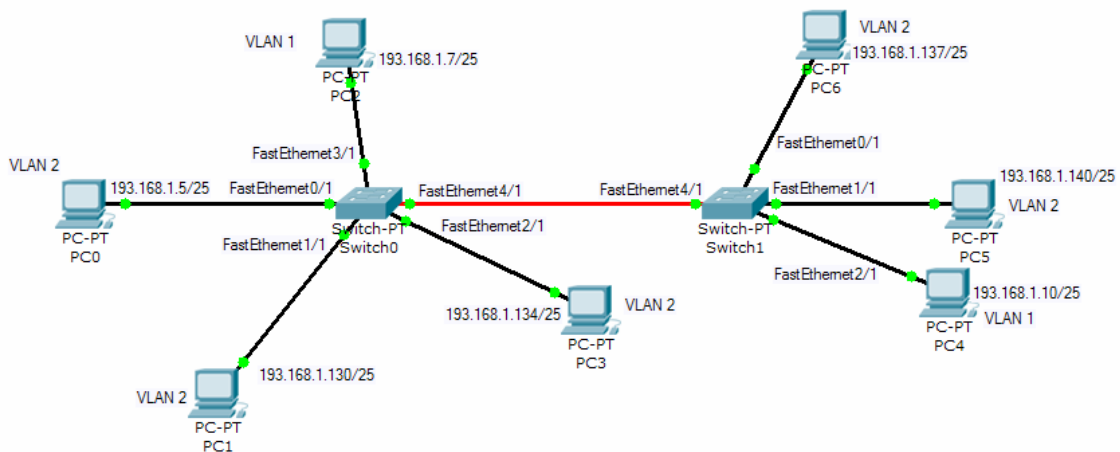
VLAN 1
193.168.1.7/25
PC-PT
PC2

VLAN 2
193.168.1.137/25
PC-PT
PC6

FastEthernet3/1

FastEthernet0/1

VLAN 2
193.168.1.5/25
FastEthernet0/1
FastEthernet4/1
FastEthernet4/1
FastEthernet1/1
193.168.1.140/25
VLAN 2
PC-PT
PC0

Switch-PT
Switch0

Switch-PT
Switch1

FastEthernet1/1
FastEthernet2/1

PC-PT
PC5

FastEthernet2/1
193.168.1.10/25
VLAN 1
PC-PT
PC4

193.168.1.134/25
VLAN 2
PC-PT
PC3

193.168.1.130/25
VLAN 2
PC-PT
PC1